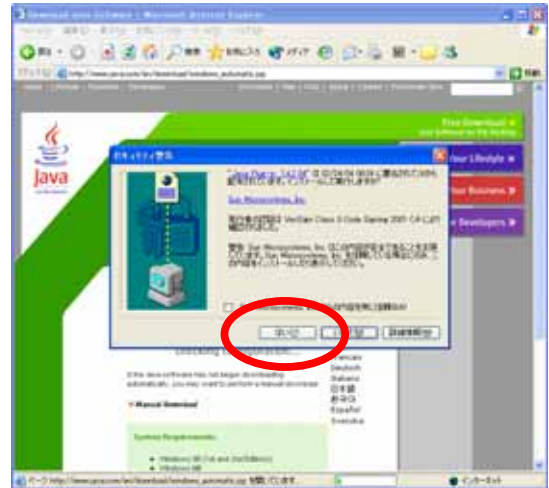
Download Java Software - Microsoft Internet Explorer

http://www.java.com/en/download/windows_automatic.jsp

Java

Free Download

Your Lifestyle

Your Business

Developers

セキュリティ警告

Sun Microsystems, Inc.

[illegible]

はい(Y)

いいえ(N)

詳細情報(M)

Checking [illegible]

If the Java software has not begun downloading automatically, you may want to perform a manual download.

Manual Download

System Requirements

Windows 98 (1st and 2nd Editions)

Windows ME

Français
Deutsch
Italiano
日本語
한국어
Español
Svenska

インターネット